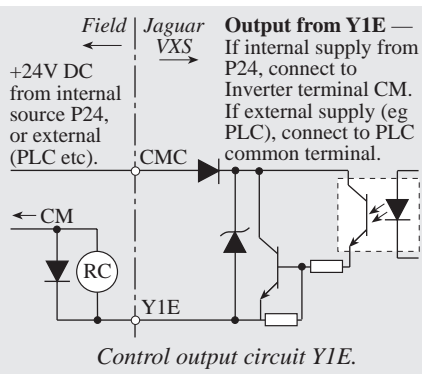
Field | Jaguar VXS

+24V DC from internal source P24, or external (PLC etc).

Output from Y1E — If internal supply from P24, connect to Inverter terminal CM. If external supply (eg PLC), connect to PLC common terminal.

CMC

CM

RC

Y1E

Control output circuit Y1E.